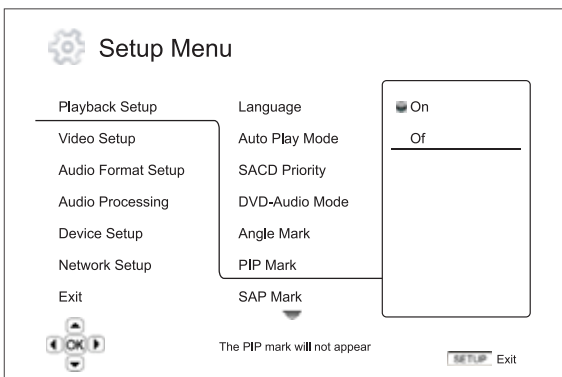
Setup Menu

Playback Setup
Video Setup
Audio Format Setup
Audio Processing
Device Setup
Network Setup
Exit

Language
Auto Play Mode
SACD Priority
DVD-Audio Mode
Angle Mark
PIP Mark
SAP Mark

On
Of

OK

The PIP mark will not appear

SETUP Exit